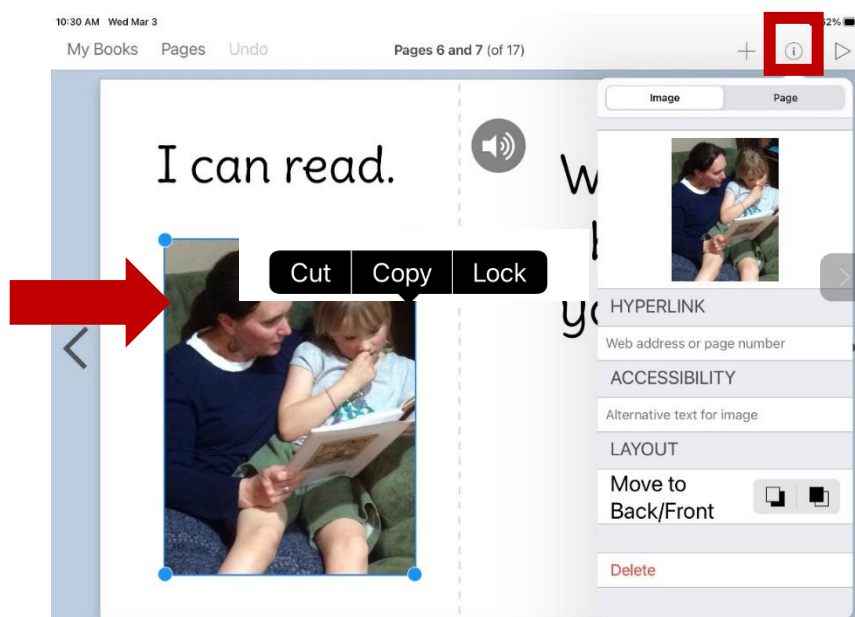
10:30 AM Wed Mar 3

My Books Pages Undo

Pages 6 and 7 (of 17)

I can read.

W

yo

Cut Copy Lock

Image Page

HYPERLINK

Web address or page number

ACCESSIBILITY

Alternative text for image

LAYOUT

Move to Back/Front

Delete